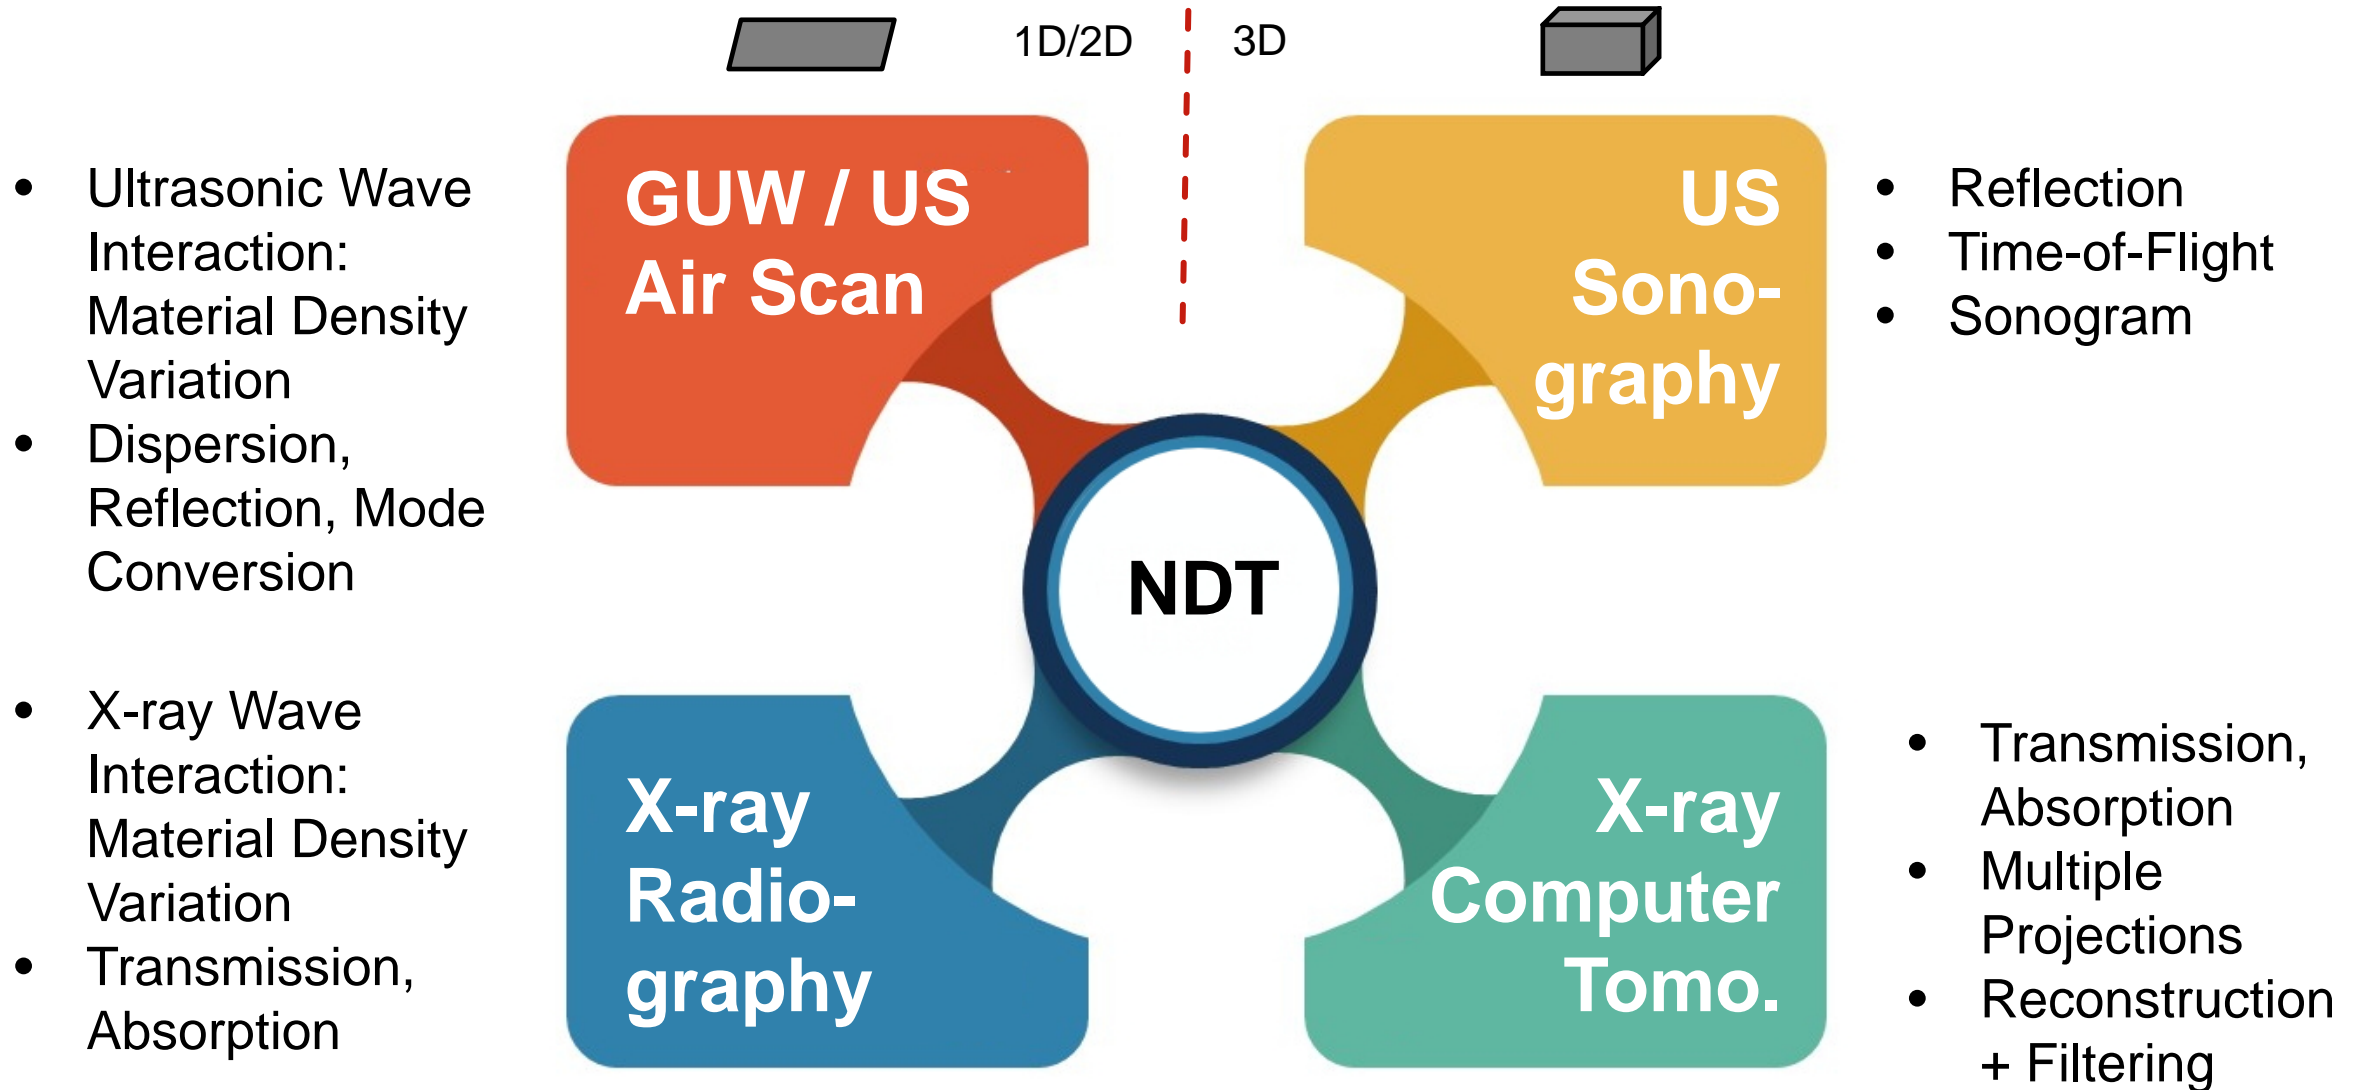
1D/2D

3D

- Ultrasonic Wave Interaction: Material Density Variation
- Dispersion, Reflection, Mode Conversion

GUW / US
Air Scan

US
Sono-
graphy

- Reflection
- Time-of-Flight
- Sonogram

NDT

- X-ray Wave Interaction: Material Density Variation
- Transmission, Absorption

X-ray
Radio-
graphy

X-ray
Computer
Tomo.

- Transmission, Absorption
- Multiple Projections
- Reconstruction + Filtering